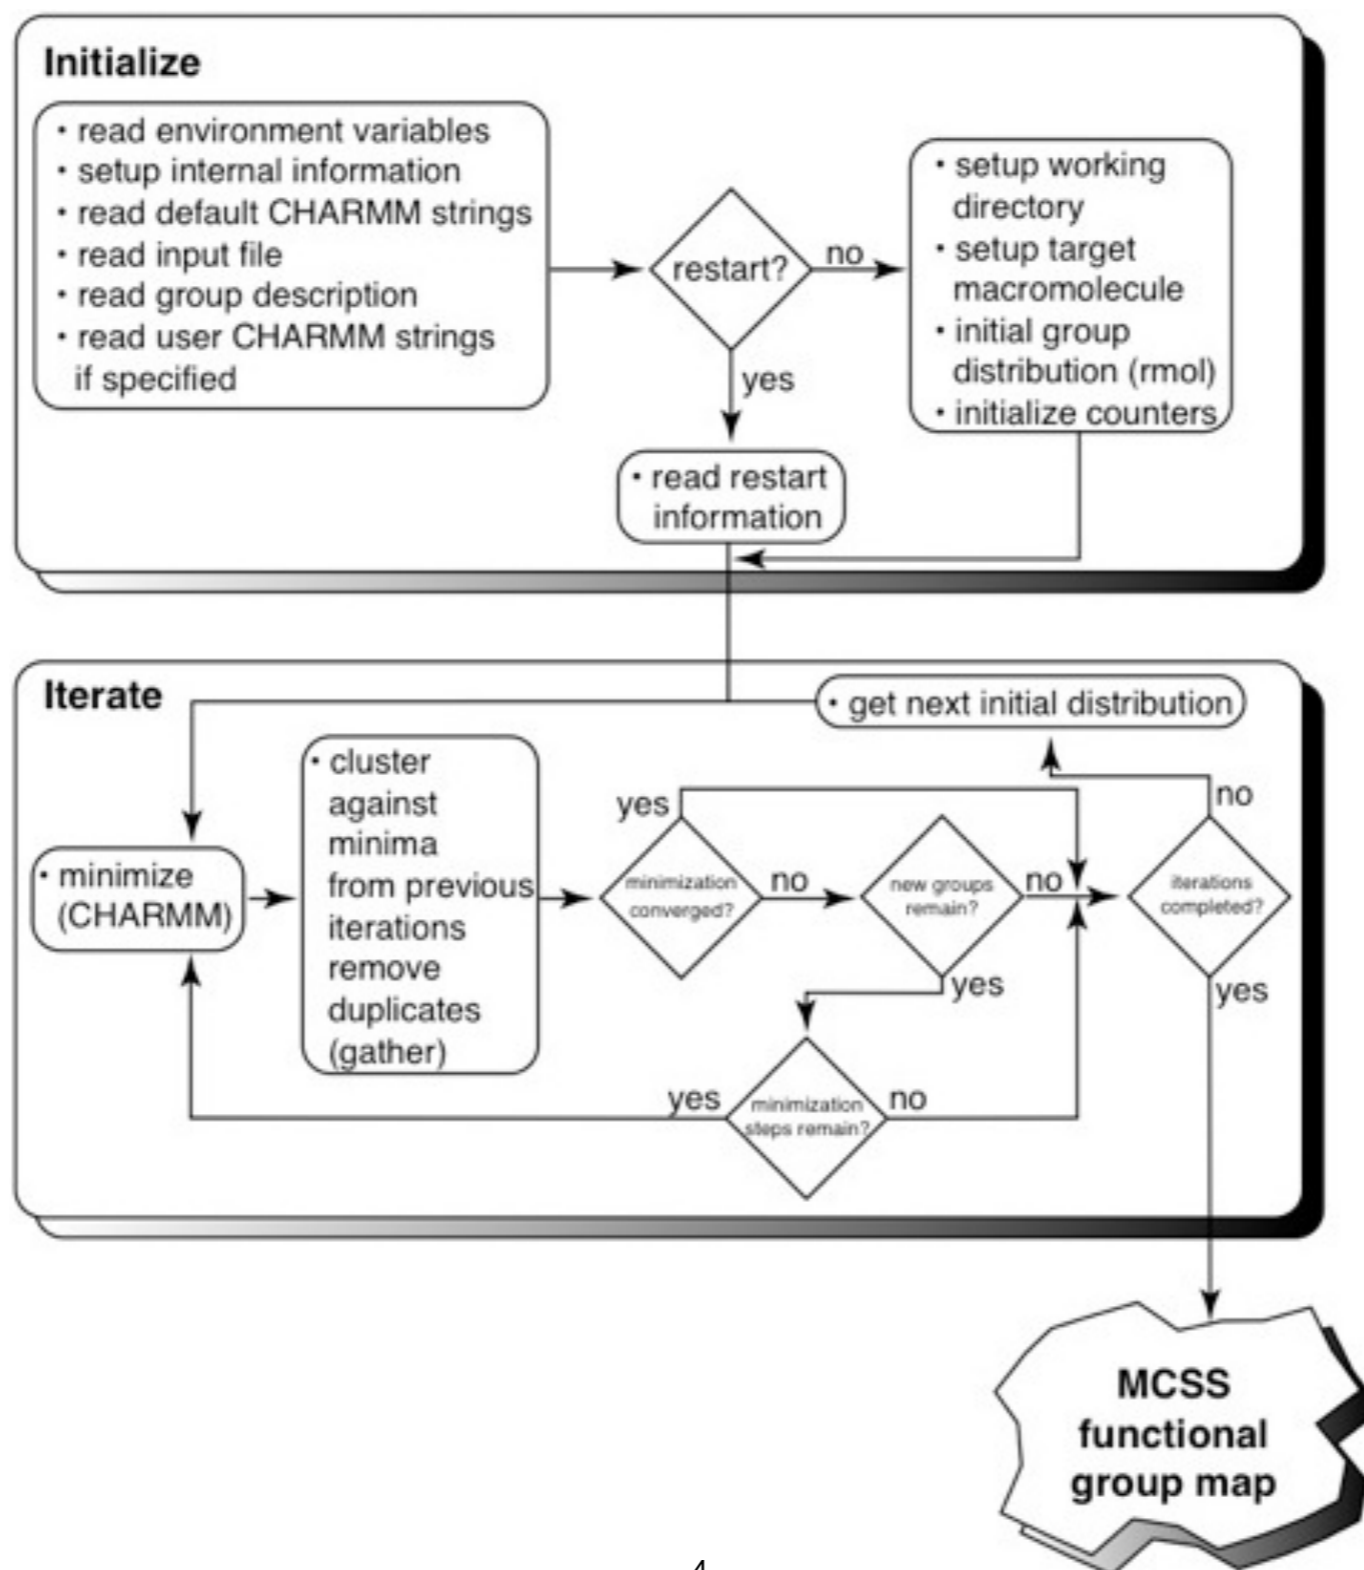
Initialize

• read environment variables
• setup internal information
• read default CHARMM strings
• read input file
• read group description
• read user CHARMM strings if specified

restart?

no

yes

• setup working directory
• setup target macromolecule
• initial group distribution (rmol)
• initialize counters

• read restart information

Iterate

• get next initial distribution

• minimize (CHARMM)

• cluster against minima from previous iterations remove duplicates (gather)

yes

minimization converged?

no

new groups remain?

no

no

iterations completed?

yes

yes

yes

minimization steps remain?

no

MCSS functional group map

4